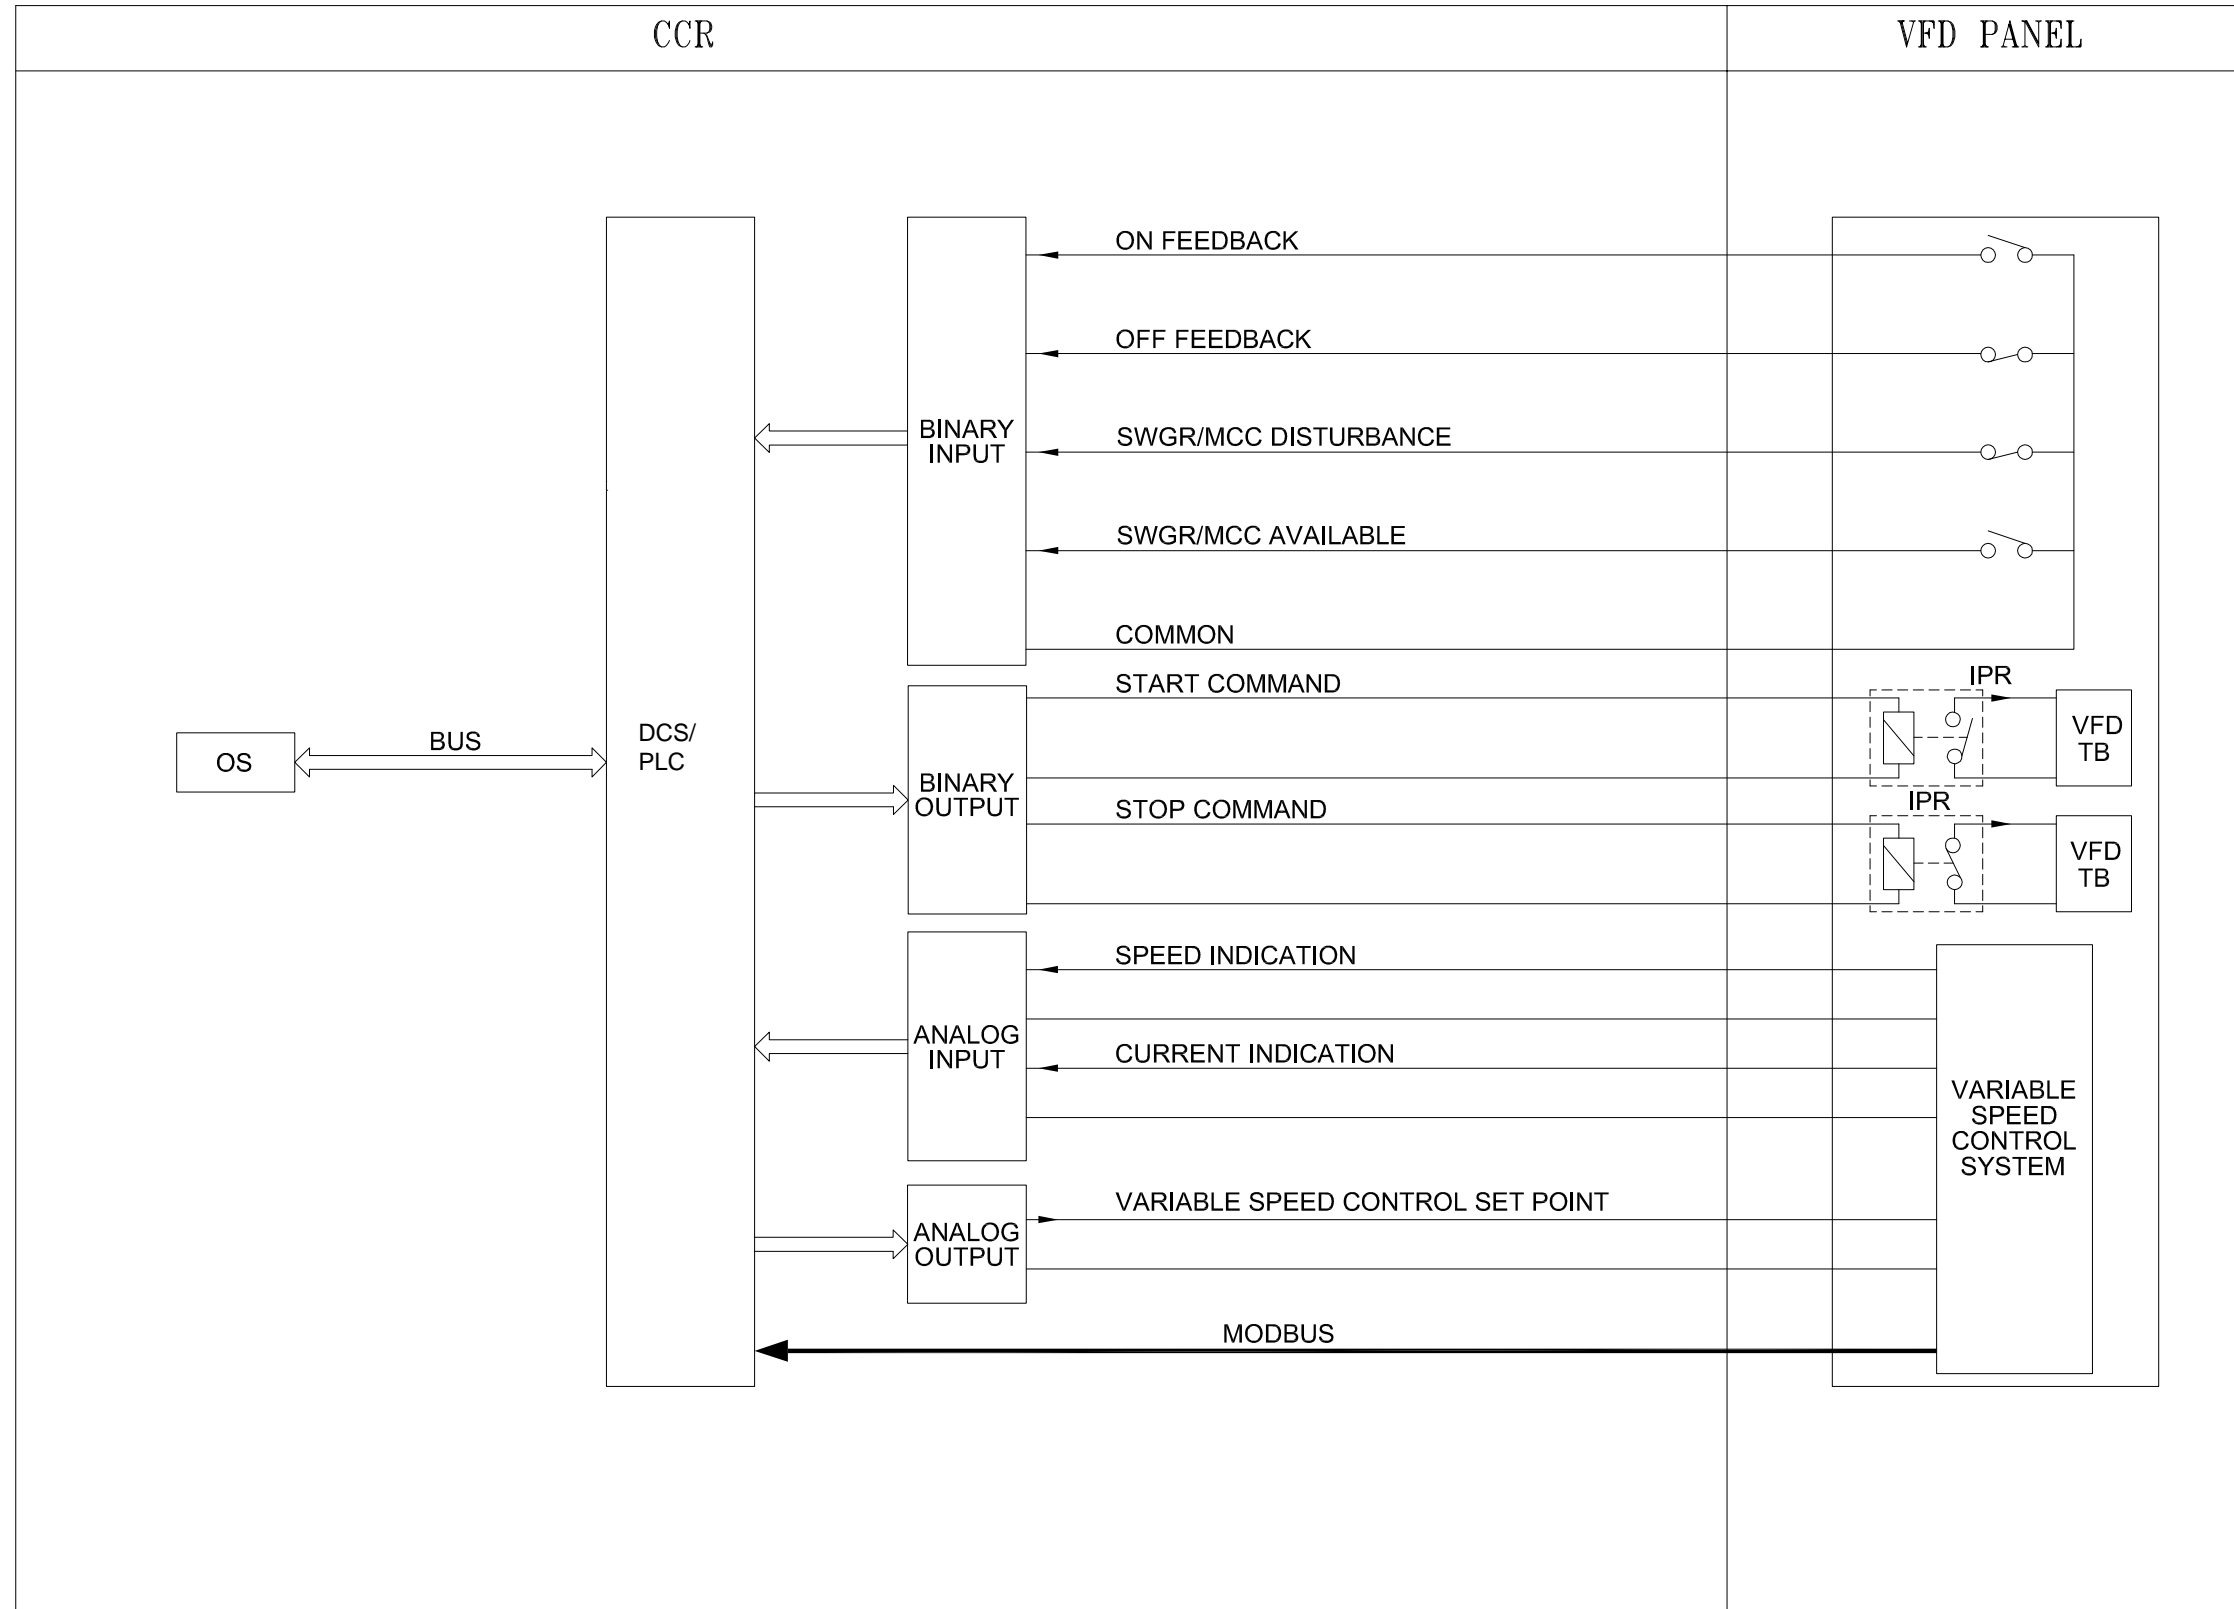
CCR

VFD PANEL

ON FEEDBACK

OFF FEEDBACK

BINARY INPUT

SWGR/MCC DISTURBANCE

SWGR/MCC AVAILABLE

COMMON

START COMMAND

IPR

VFD TB

OS

BUS

DCS/ PLC

BINARY OUTPUT

STOP COMMAND

IPR

VFD TB

SPEED INDICATION

ANALOG INPUT

CURRENT INDICATION

VARIABLE SPEED CONTROL SYSTEM

VARIABLE SPEED CONTROL SET POINT

ANALOG OUTPUT

MODBUS